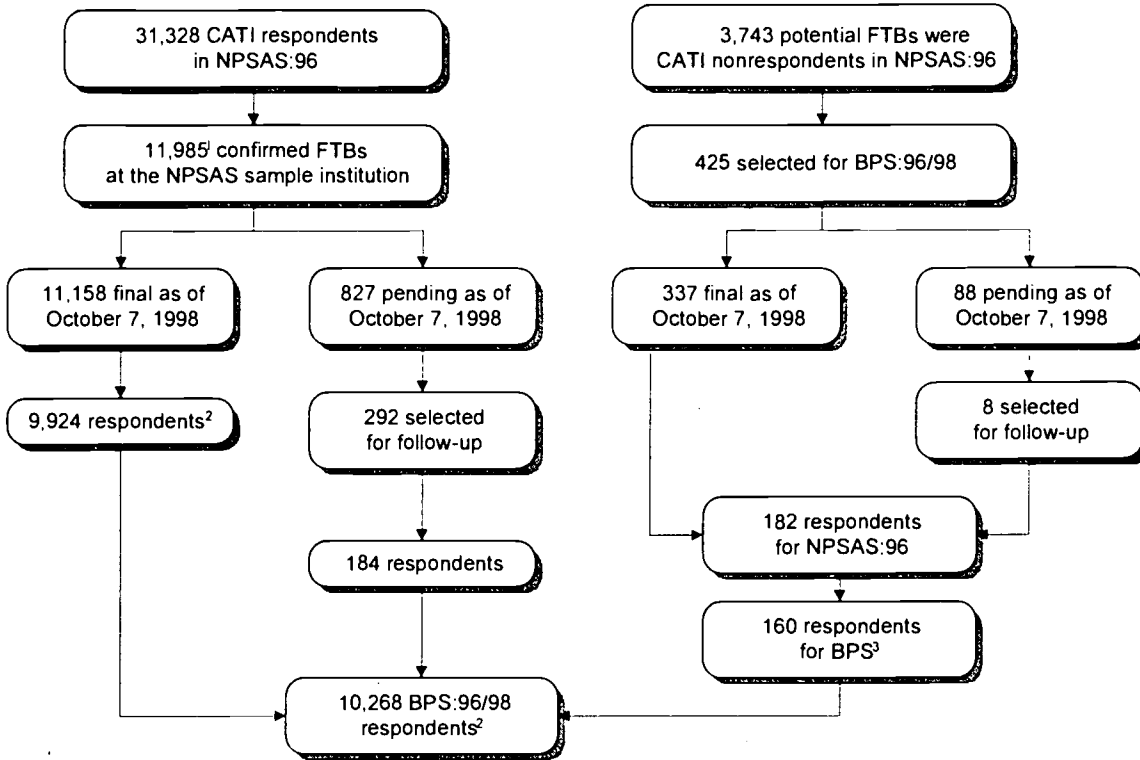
31,328 CATI respondents in NPSAS:96

3,743 potential FTBs were CATI nonrespondents in NPSAS:96

11,985$^1$ confirmed FTBs at the NPSAS sample institution

425 selected for BPS:96/98

11,158 final as of October 7, 1998

827 pending as of October 7, 1998

337 final as of October 7, 1998

88 pending as of October 7, 1998

9,924 respondents$^2$

292 selected for follow-up

8 selected for follow-up

182 respondents for NPSAS:96

184 respondents

160 respondents for BPS$^3$

10,268 BPS:96/98 respondents$^2$